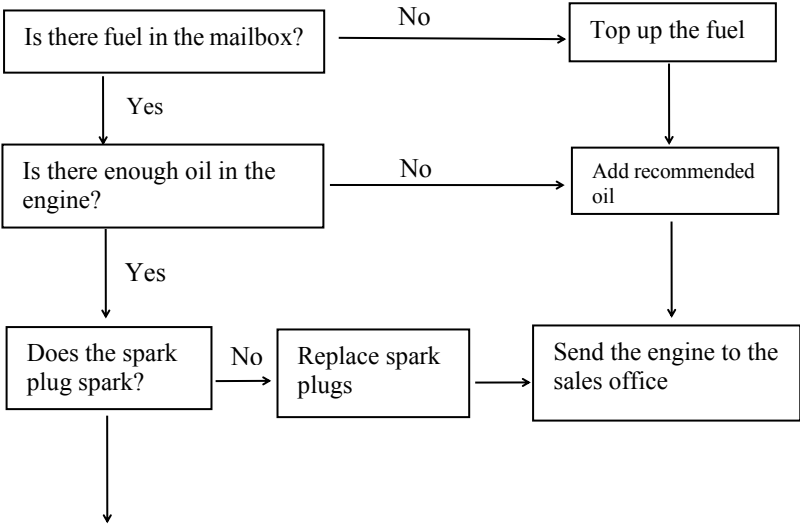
Is there fuel in the mailbox?

No

Top up the fuel

Yes

Is there enough oil in the engine?

No

Add recommended oil

Yes

Does the spark plug spark?

No

Replace spark plugs

Send the engine to the sales office